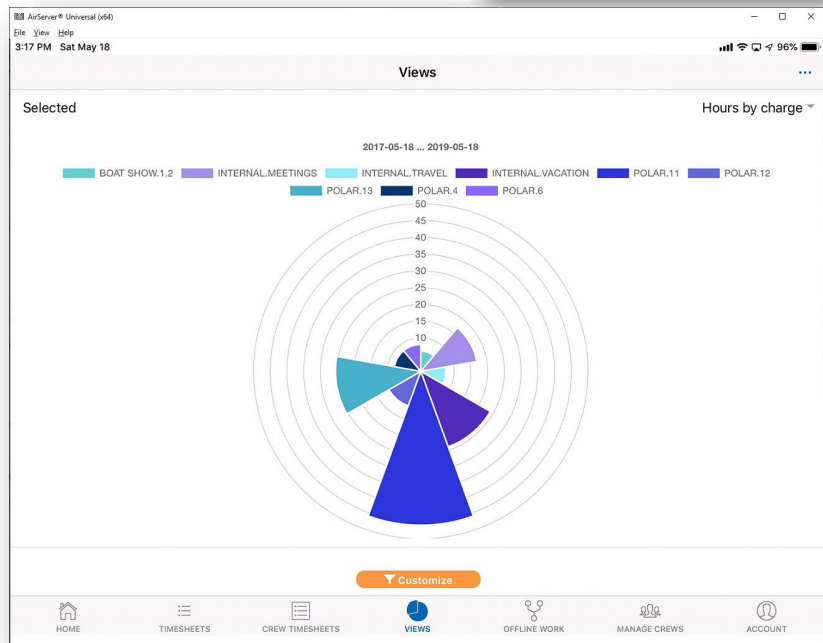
AirServer® Universal (x64)
File View Help
3:17 PM Sat May 18
96%
Views
...
Selected
Hours by charge
2017-05-18 ... 2019-05-18
BOAT SHOW.1.2 INTERNAL.MEETINGS INTERNAL.TRAVEL INTERNAL.VACATION POLAR.11 POLAR.12 POLAR.13 POLAR.4 POLAR.6
50
45
40
35
30
25
20
15
10
Customize
HOME
TIMESHEETS
CREW TIMESHEETS
VIEWS
OFFLINE WORK
MANAGE CREWS
ACCOUNT